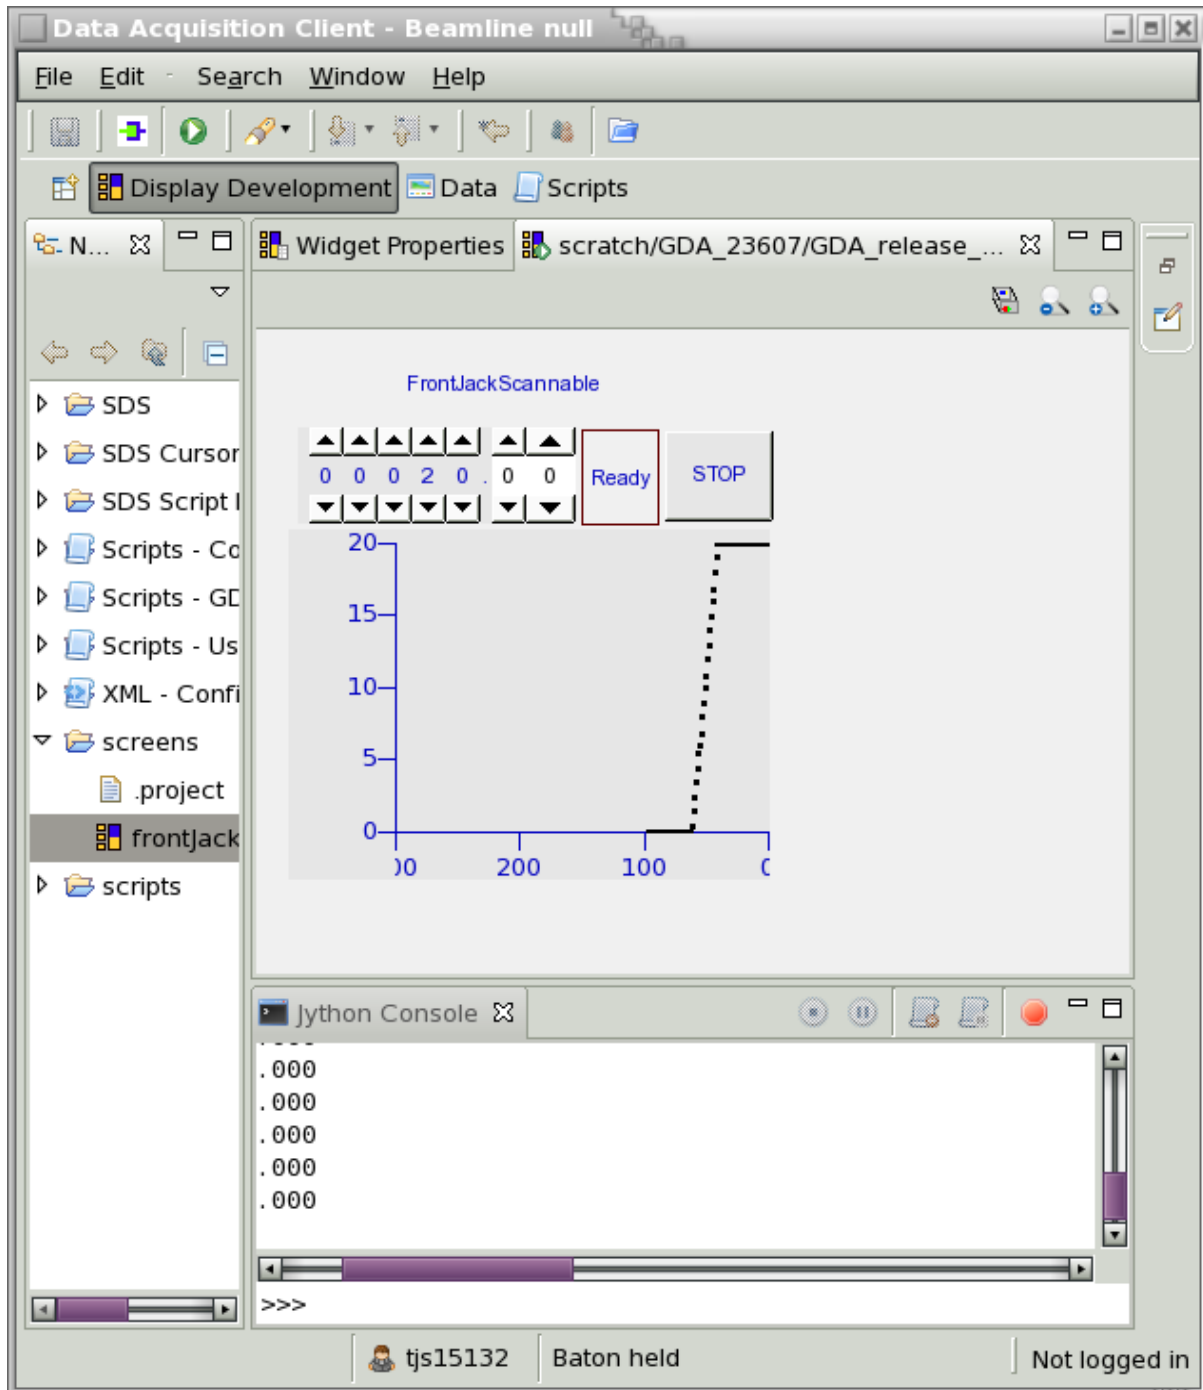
Data Acquisition Client - Beamline null

File Edit Search Window Help

Display Development Data Scripts

N...

SDS
SDS Cursor
SDS Script I
Scripts - Co
Scripts - GD
Scripts - Us
XML - Confi
screens
.project
frontJack
scripts

Widget Properties scratch/GDA_23607/GDA_release_...

FrontJackScannable

0 0 0 2 0 . 0 0

Ready

STOP

20
15
10
5
0
)0 200 100 (

Jython Console

.000
.000
.000
.000
.000

>>>

tjs15132 Baton held Not logged in